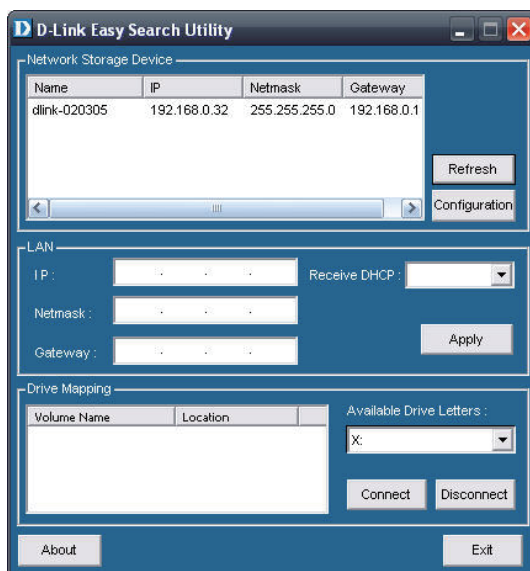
D D-Link Easy Search Utility

Network Storage Device

| Name | IP | Netmask | Gateway |
|---|---|---|---|
| dlink-020305 | 192.168.0.32 | 255.255.255.0 | 192.168.0.1 |

Refresh

Configuration

LAN

IP :

Receive DHCP :

Netmask :

Apply

Gateway :

Drive Mapping

| Volume Name | Location |
|---|---|

Available Drive Letters :

X:

Connect

Disconnect

About

Exit